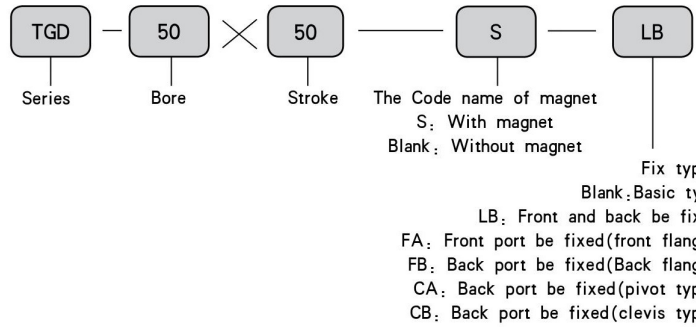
TGD — 50 × 50 — S — LB

Series
Bore
Stroke
The Code name of magnet
S: With magnet
Blank: Without magnet

Fix typ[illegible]
Blank:Basic ty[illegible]
LB: Front and back be fix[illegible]
FA: Front port be fixed(front flang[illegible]
FB: Back port be fixed(Back flang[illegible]
CA: Back port be fixed(pivot typ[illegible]
CB: Back port be fixed(clevis typ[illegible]